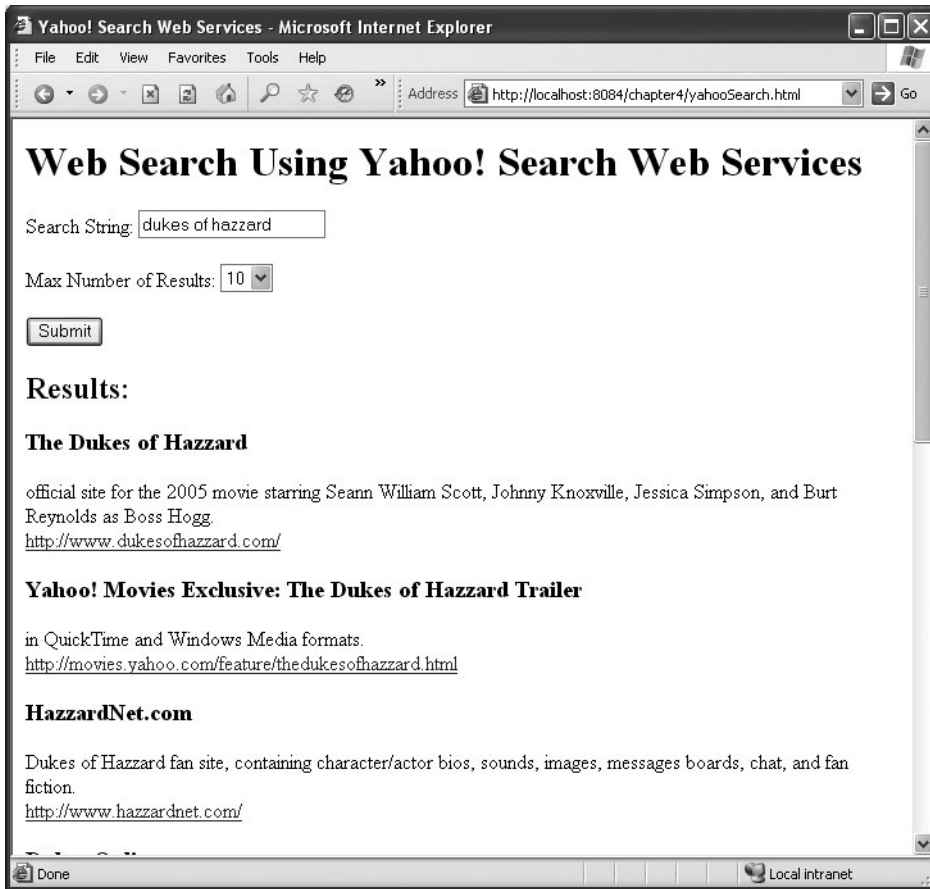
Yahoo! Search Web Services - Microsoft Internet Explorer

File Edit View Favorites Tools Help

Address http://localhost:8084/chapter4/yahooSearch.html Go

# Web Search Using Yahoo! Search Web Services

Search String: dukes of hazzard

Max Number of Results: 10

Submit

## Results:

### The Dukes of Hazzard

official site for the 2005 movie starring Seann William Scott, Johnny Knoxville, Jessica Simpson, and Burt Reynolds as Boss Hogg.
http://www.dukesofhazzard.com/

### Yahoo! Movies Exclusive: The Dukes of Hazzard Trailer

in QuickTime and Windows Media formats.
http://movies.yahoo.com/feature/thedukesofhazzard.html

### HazzardNet.com

Dukes of Hazzard fan site, containing character/actor bios, sounds, images, messages boards, chat, and fan fiction.
http://www.hazzardnet.com/

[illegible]

Done

Local intranet